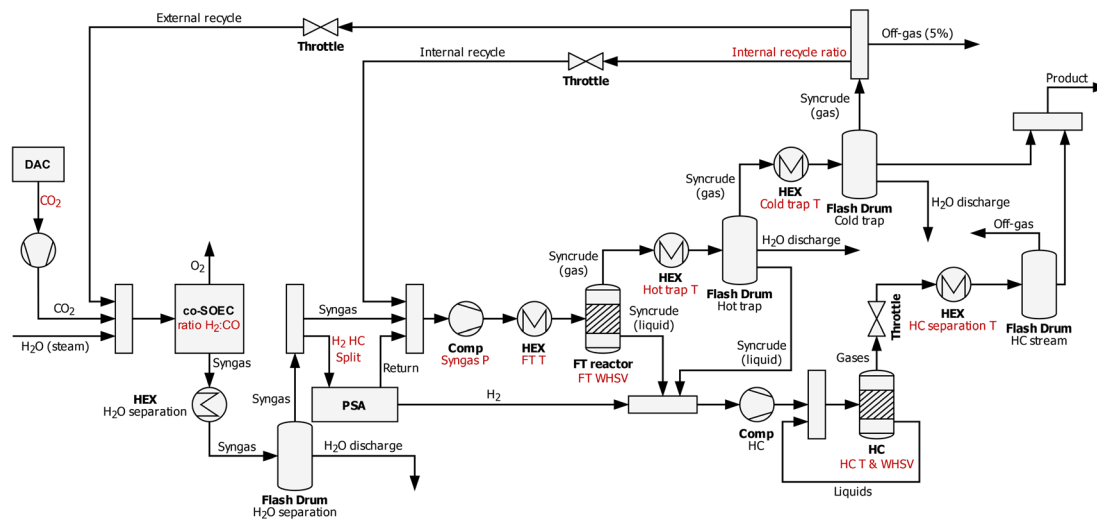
External recycle

Throttle

Off-gas (5%)

Internal recycle

Throttle

Internal recycle ratio

Product

Syncrude (gas)

DAC

$CO_2$

Syncrude (gas)

HEX
Cold trap T

Flash Drum
Cold trap

$H_2O$ discharge

Off-gas

Syncrude (gas)

HEX
Hot trap T

Flash Drum
Hot trap

$H_2O$ discharge

$O_2$

$CO_2$

$H_2O$ (steam)

co-SOEC
ratio $H_2$:CO

Syngas

$H_2$ HC
Split

Comp
Syngas P

HEX
FT T

FT reactor
FT WHSV

Syncrude (liquid)

Syncrude (liquid)

Throttle

HEX
HC separation T

Flash Drum
HC stream

Gases

Syngas

HEX
$H_2O$ separation

Syngas

Return

PSA

$H_2$

Comp
HC

HC
HC T & WHSV

Syngas

$H_2O$ discharge

Flash Drum
$H_2O$ separation

Liquids